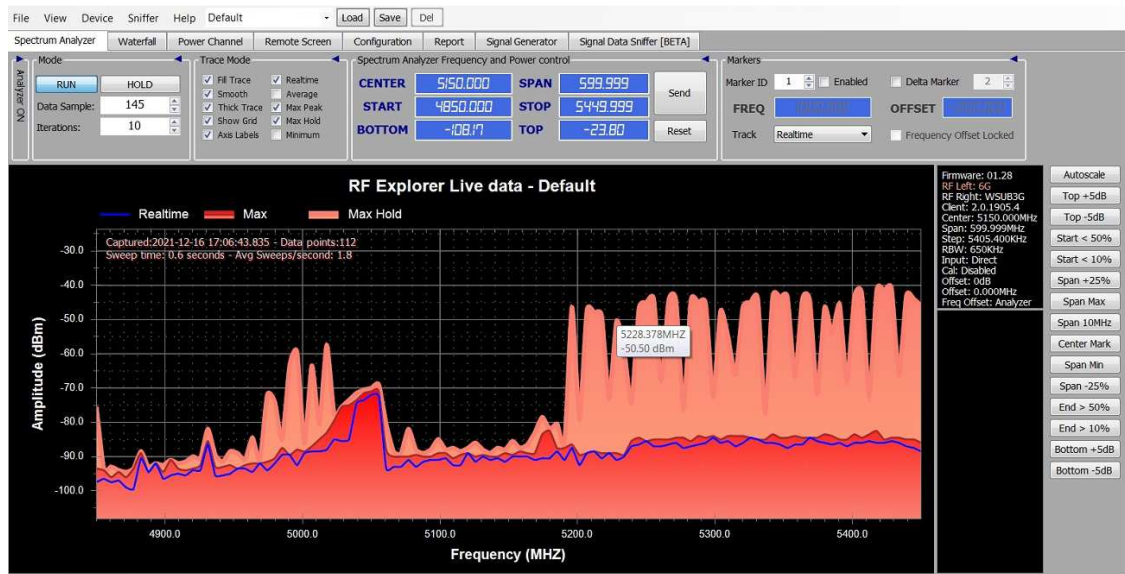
File View Device Sniffer Help Default Load Save Del

Spectrum Analyzer Waterfall Power Channel Remote Screen Configuration Report Signal Generator Signal Data Sniffer [BETA]

Analyzer ON

Mode
RUN HOLD
Data Sample: 145
Iterations: 10

Trace Mode
Fill Trace
Smooth
Thick Trace
Show Grid
Axis Labels
Realtime
Average
Max Peak
Max Hold
Minimum

Spectrum Analyzer Frequency and Power control
CENTER 5150.000
START 4850.000
BOTTOM -108.17
SPAN 599.999
STOP 5449.999
TOP -23.80
Send
Reset

Markers
Marker ID 1 Enabled
Delta Marker 2
FREQ
OFFSET
Track Realtime
Frequency Offset Locked

RF Explorer Live data - Default

Realtime Max Max Hold

Captured:2021-12-16 17:06:43.835 - Data points:112
Sweep time: 0.6 seconds - Avg Sweeps/second: 1.8

5228.378MHZ
-50.50 dBm

Amplitude (dBm)
-30.0
-40.0
-50.0
-60.0
-70.0
-80.0
-90.0
-100.0

4900.0 5000.0 5100.0 5200.0 5300.0 5400.0
Frequency (MHZ)

Firmware: 01.28
RF Left: 6G
RF Right: WSUB3G
Client: 2.0.1905.4
Center: 5150.000MHz
Span: 599.999MHz
Step: 5405.400KHz
RBW: 650KHz
Input: Direct
Cal: Disabled
Offset: 0dB
Offset: 0.000MHz
Freq Offset: Analyzer

Autoscale
Top +5dB
Top -5dB
Start < 50%
Start < 10%
Span +25%
Span Max
Span 10MHz
Center Mark
Span Min
Span -25%
End > 50%
End > 10%
Bottom +5dB
Bottom -5dB